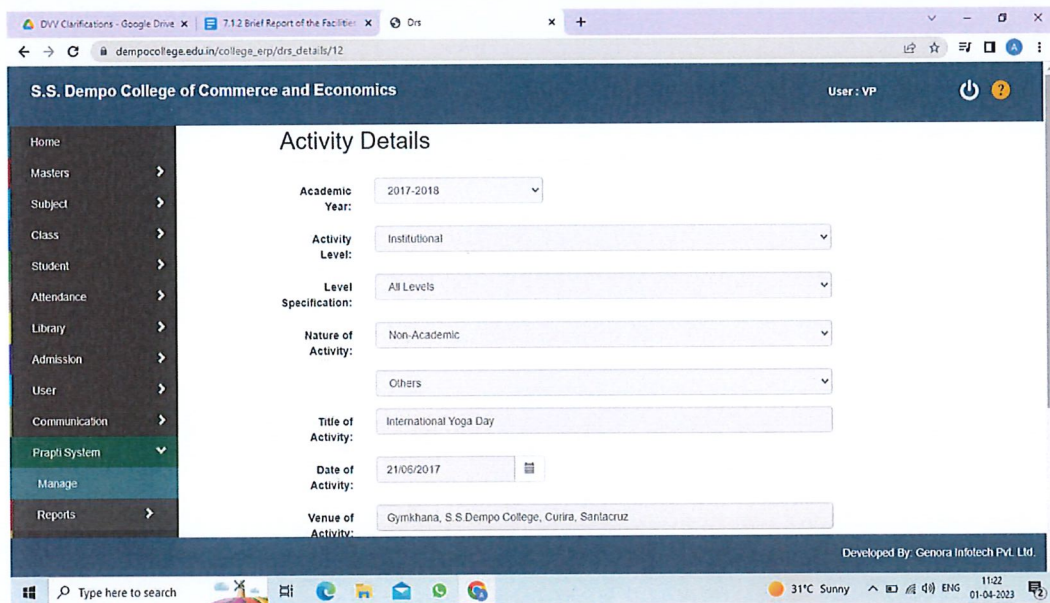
DVV Clarifications - Google Drive ×
7.1.2 Brief Report of the Facilities ×
Drs ×
+

dempocollege.edu.in/college_erp/drs_details/12

S.S. Dempo College of Commerce and Economics

User : VP

Home
Masters
Subject
Class
Student
Attendance
Library
Admission
User
Communication
Prapti System
Manage
Reports

Activity Details

Academic Year: 2017-2018

Activity Level: Institutional

Level Specification: All Levels

Nature of Activity: Non-Academic

Others

Title of Activity: International Yoga Day

Date of Activity: 21/06/2017

Venue of Activity: Gymkhana, S.S.Dempo College, Curira, Santacruz

Developed By: Genora Infotech Pvt. Ltd.

Type here to search

31°C Sunny ENG 11:22 01-04-2023